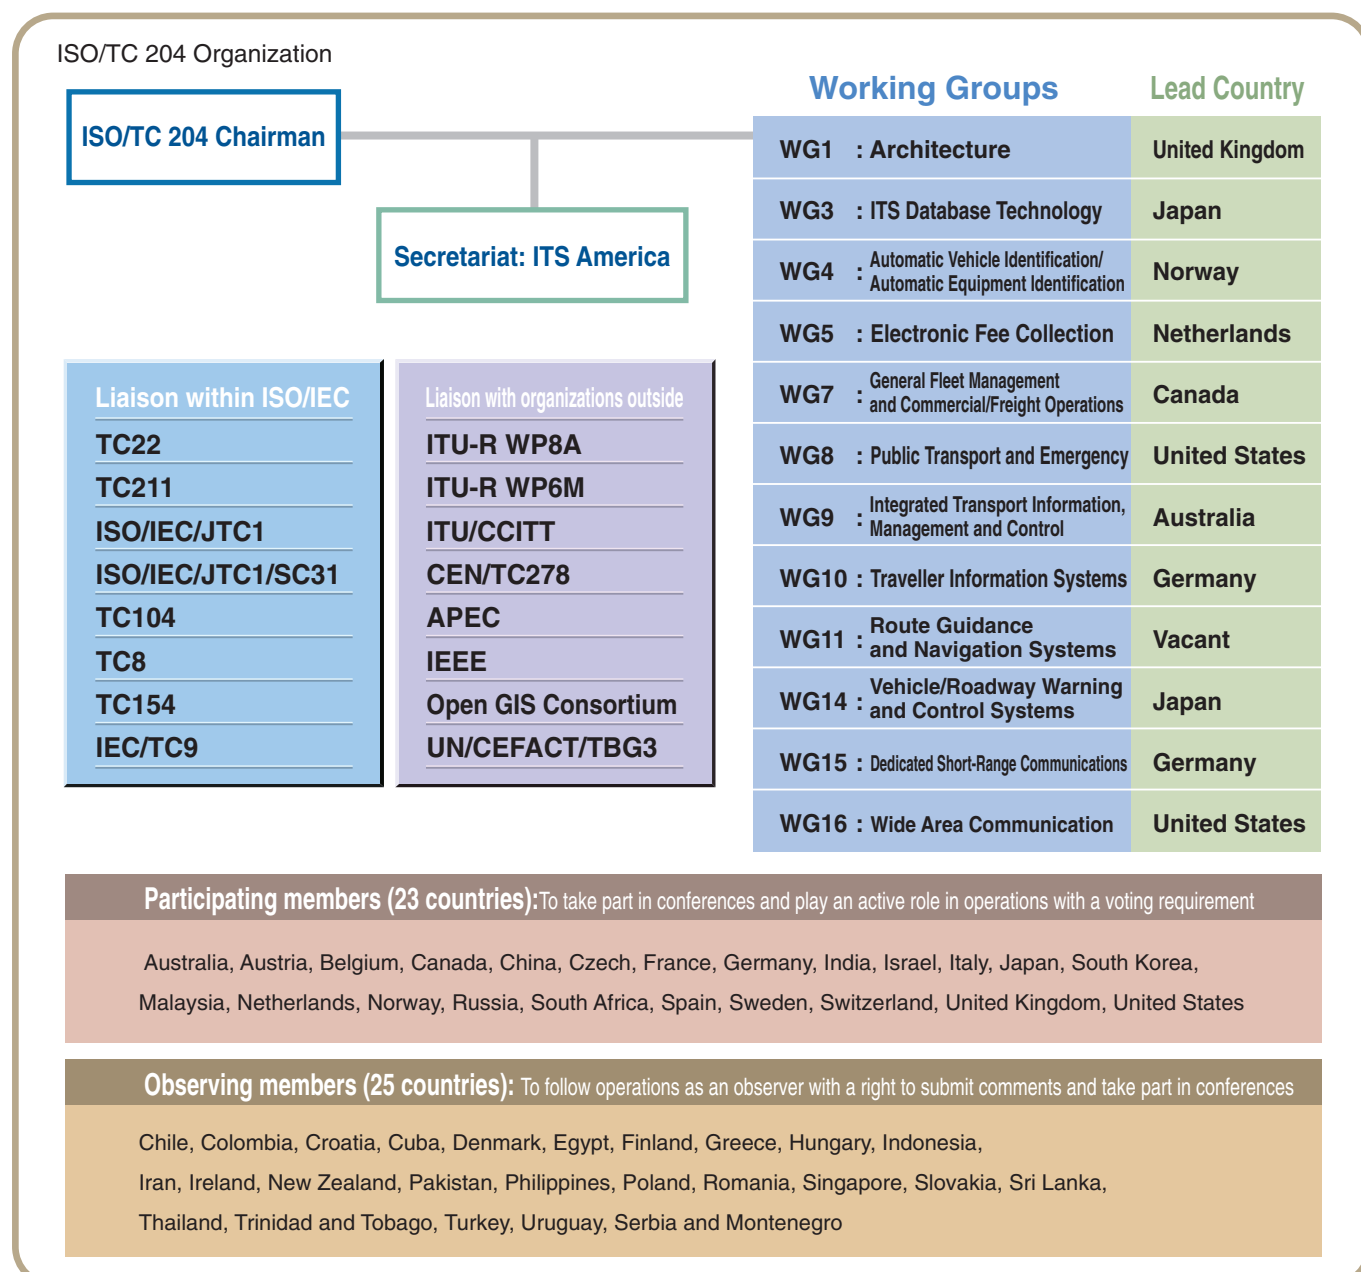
ISO/TC 204 Organization

ISO/TC 204 Chairman

Secretariat: ITS America

| Working Groups | Lead Country |
|---|---|
| WG1 : Architecture | United Kingdom |
| WG3 : ITS Database Technology | Japan |
| WG4 : Automatic Vehicle Identification/ Automatic Equipment Identification | Norway |
| WG5 : Electronic Fee Collection | Netherlands |
| WG7 : General Fleet Management and Commercial/Freight Operations | Canada |
| WG8 : Public Transport and Emergency | United States |
| WG9 : Integrated Transport Information, Management and Control | Australia |
| WG10 : Traveller Information Systems | Germany |
| WG11 : Route Guidance and Navigation Systems | Vacant |
| WG14 : Vehicle/Roadway Warning and Control Systems | Japan |
| WG15 : Dedicated Short-Range Communications | Germany |
| WG16 : Wide Area Communication | United States |

Liaison within ISO/IEC
TC22
TC211
ISO/IEC/JTC1
ISO/IEC/JTC1/SC31
TC104
TC8
TC154
IEC/TC9

Liaison with organizations outside
ITU-R WP8A
ITU-R WP6M
ITU/CCITT
CEN/TC278
APEC
IEEE
Open GIS Consortium
UN/CEFACT/TBG3

Participating members (23 countries):To take part in conferences and play an active role in operations with a voting requirement

Australia, Austria, Belgium, Canada, China, Czech, France, Germany, India, Israel, Italy, Japan, South Korea, Malaysia, Netherlands, Norway, Russia, South Africa, Spain, Sweden, Switzerland, United Kingdom, United States

Observing members (25 countries): To follow operations as an observer with a right to submit comments and take part in conferences

Chile, Colombia, Croatia, Cuba, Denmark, Egypt, Finland, Greece, Hungary, Indonesia, Iran, Ireland, New Zealand, Pakistan, Philippines, Poland, Romania, Singapore, Slovakia, Sri Lanka, Thailand, Trinidad and Tobago, Turkey, Uruguay, Serbia and Montenegro